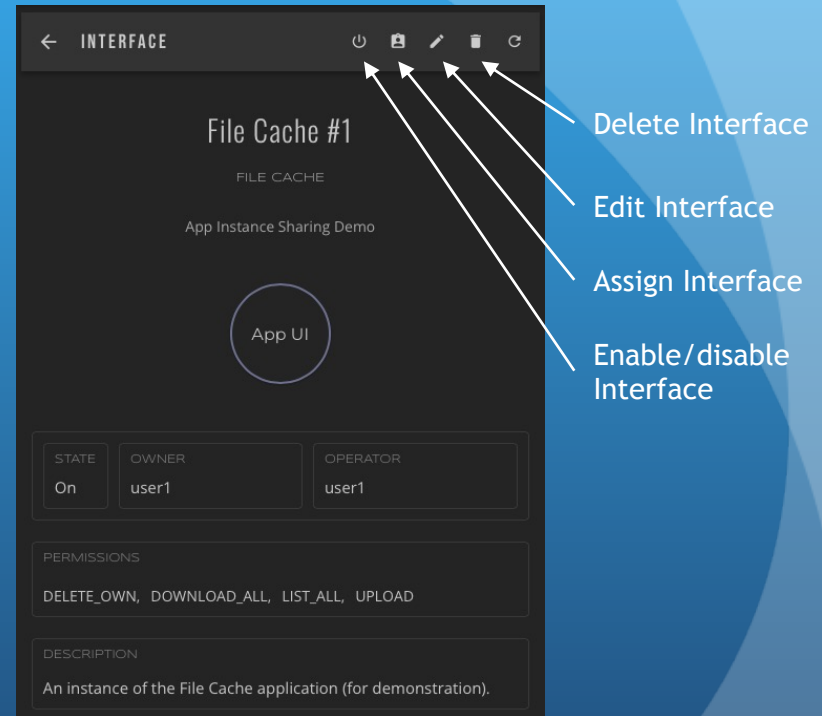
INTERFACE

File Cache #1

FILE CACHE

App Instance Sharing Demo

App UI

STATE
On

OWNER
user1

OPERATOR
user1

PERMISSIONS
DELETE_OWN, DOWNLOAD_ALL, LIST_ALL, UPLOAD

DESCRIPTION
An instance of the File Cache application (for demonstration).

Delete Interface

Edit Interface

Assign Interface

Enable/disable Interface